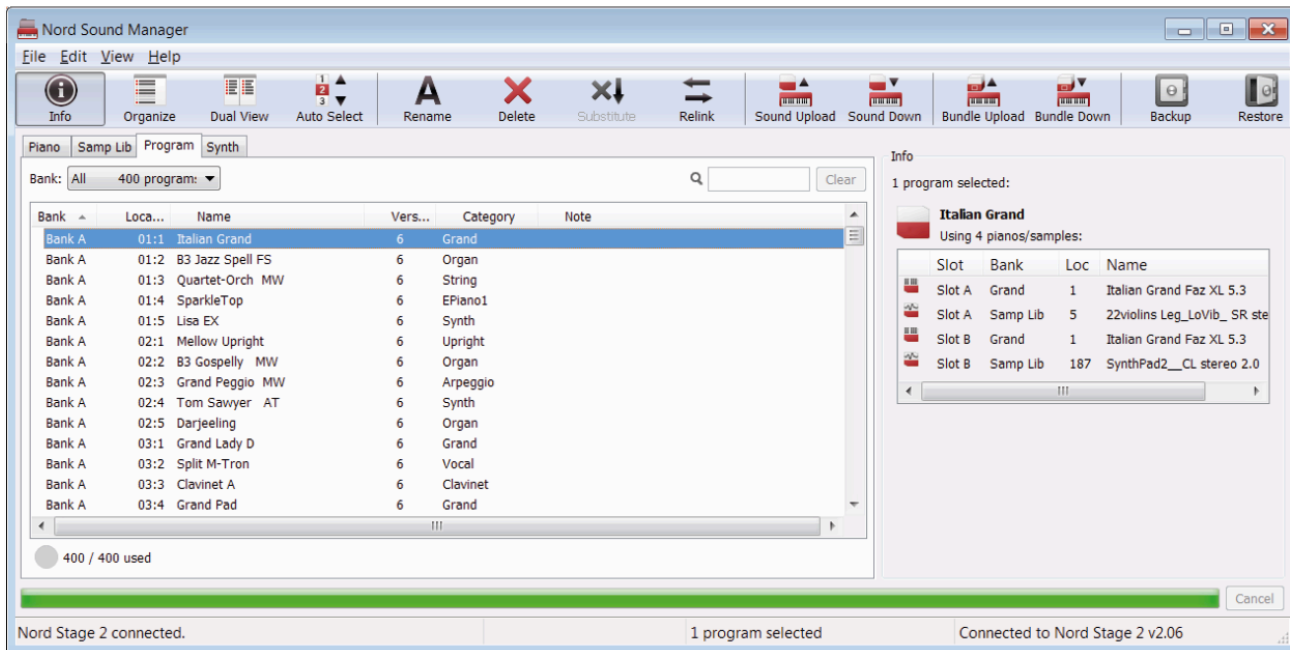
Nord Sound Manager

File Edit View Help

Info Organize Dual View Auto Select Rename Delete Substitute Relink Sound Upload Sound Down Bundle Upload Bundle Down Backup Restore

Piano Samp Lib Program Synth

Bank: All 400 program:

Clear

| Bank | Loca... | Name | Vers... | Category | Note |
|---|---|---|---|---|---|
| Bank A | 01:1 | Italian Grand | 6 | Grand | |
| Bank A | 01:2 | B3 Jazz Spell FS | 6 | Organ | |
| Bank A | 01:3 | Quartet-Orch MW | 6 | String | |
| Bank A | 01:4 | SparkleTop | 6 | EPiano1 | |
| Bank A | 01:5 | Lisa EX | 6 | Synth | |
| Bank A | 02:1 | Mellow Upright | 6 | Upright | |
| Bank A | 02:2 | B3 Gospelly MW | 6 | Organ | |
| Bank A | 02:3 | Grand Peggio MW | 6 | Arpeggio | |
| Bank A | 02:4 | Tom Sawyer AT | 6 | Synth | |
| Bank A | 02:5 | Darjeeling | 6 | Organ | |
| Bank A | 03:1 | Grand Lady D | 6 | Grand | |
| Bank A | 03:2 | Split M-Tron | 6 | Vocal | |
| Bank A | 03:3 | Clavinet A | 6 | Clavinet | |
| Bank A | 03:4 | Grand Pad | 6 | Grand | |

400 / 400 used

Info

1 program selected:

Italian Grand
Using 4 pianos/samples:

| Slot | Bank | Loc | Name |
|---|---|---|---|
| Slot A | Grand | 1 | Italian Grand Faz XL 5.3 |
| Slot A | Samp Lib | 5 | 22violins Leg_LoVib_ SR ste |
| Slot B | Grand | 1 | Italian Grand Faz XL 5.3 |
| Slot B | Samp Lib | 187 | SynthPad2__CL stereo 2.0 |

Cancel

Nord Stage 2 connected. 1 program selected Connected to Nord Stage 2 v2.06